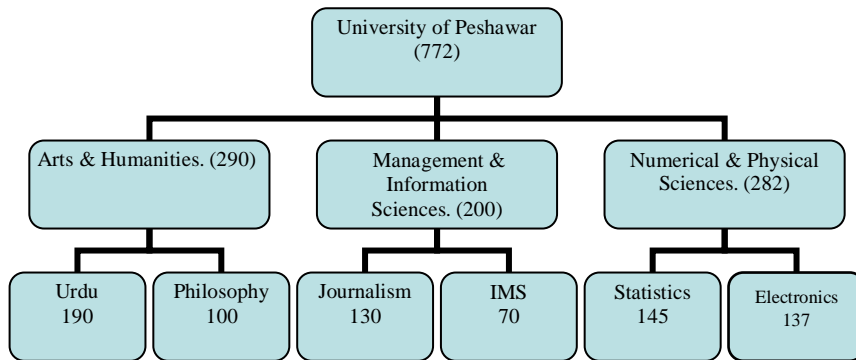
University of Peshawar
(772)

Arts & Humanities. (290)

Management & Information Sciences. (200)

Numerical & Physical Sciences. (282)

Urdu
190

Philosophy
100

Journalism
130

IMS
70

Statistics
145

Electronics
137